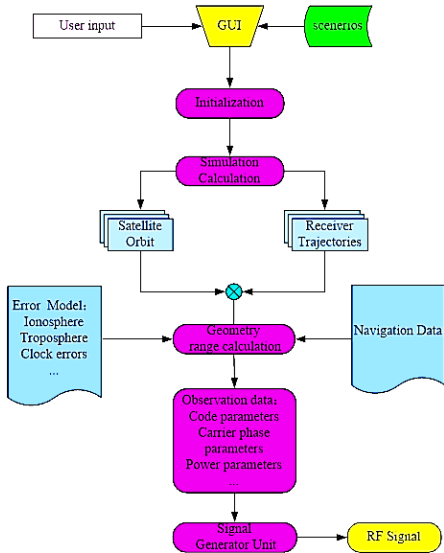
User input

GUI

scenerios

Initialization

Simulation Calculation

Satellite Orbit

Receiver Trajectories

Error Model: Ionosphere Troposphere Clock errors ...

Geometry range calculation

Navigation Data

Observation data: Code parameters Carrier phase parameters Power parameters ...

Signal Generator Unit

RF Signal